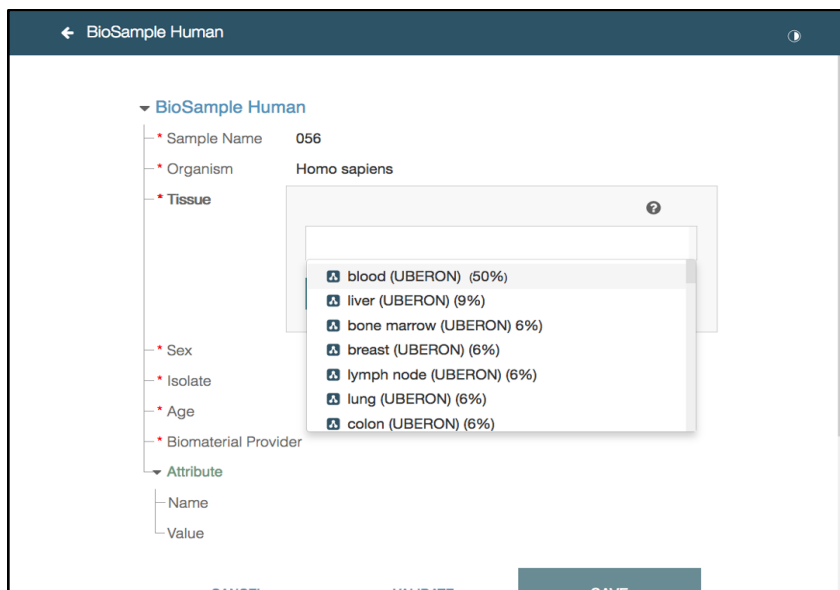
← BioSample Human

BioSample Human

* Sample Name 056

* Organism Homo sapiens

* Tissue

blood (UBERON) (50%)
liver (UBERON) (9%)
bone marrow (UBERON) 6%)
breast (UBERON) (6%)
lymph node (UBERON) (6%)
lung (UBERON) (6%)
colon (UBERON) (6%)

* Sex

* Isolate

* Age

* Biomaterial Provider

Attribute

Name

Value

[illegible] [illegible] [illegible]